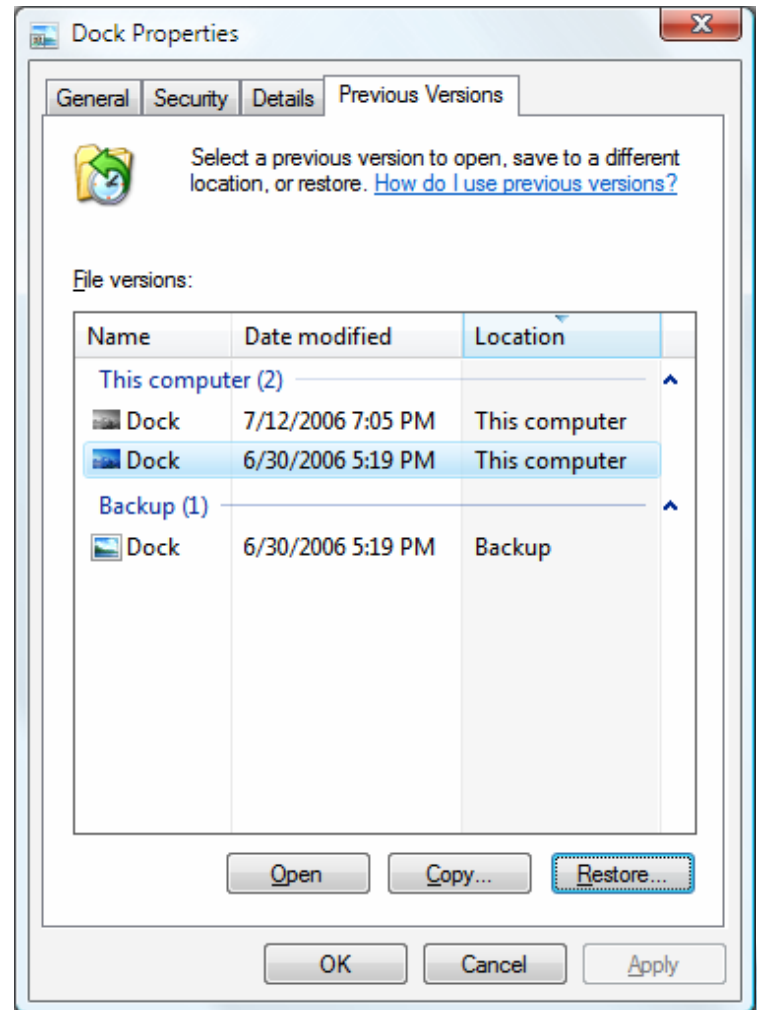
Dock Properties

General | Security | Details | Previous Versions

Select a previous version to open, save to a different location, or restore. How do I use previous versions?

File versions:

| Name | Date modified | Location |
|---|---|---|
| This computer (2) | | |
| Dock | 7/12/2006 7:05 PM | This computer |
| Dock | 6/30/2006 5:19 PM | This computer |
| Backup (1) | | |
| Dock | 6/30/2006 5:19 PM | Backup |

Open | Copy... | Restore...

OK | Cancel | Apply